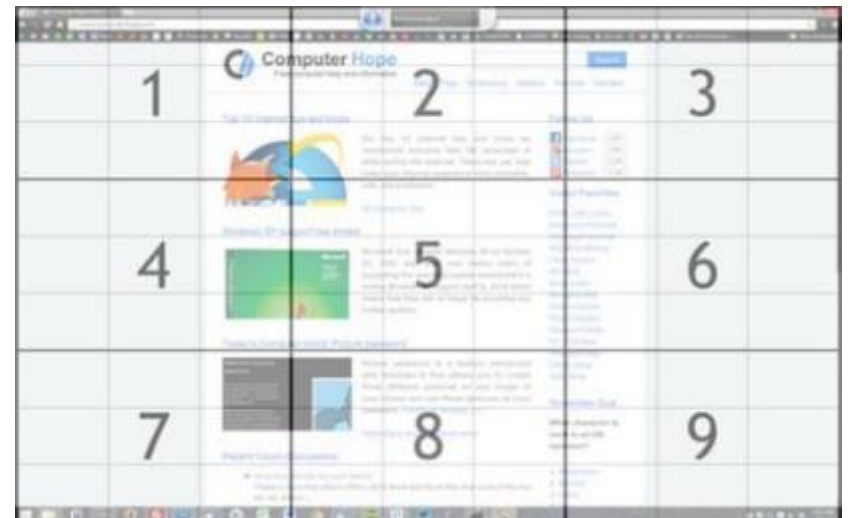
Computer Hope

Free computer help and information

1

2

3

4

5

6

7

8

9

Top 10 Internet tips and tricks

Windows XP support has ended

Today's Computer Hope Picture password

Recent Forum Discussions

Follow Us

Most Favorites

Newsletter Club